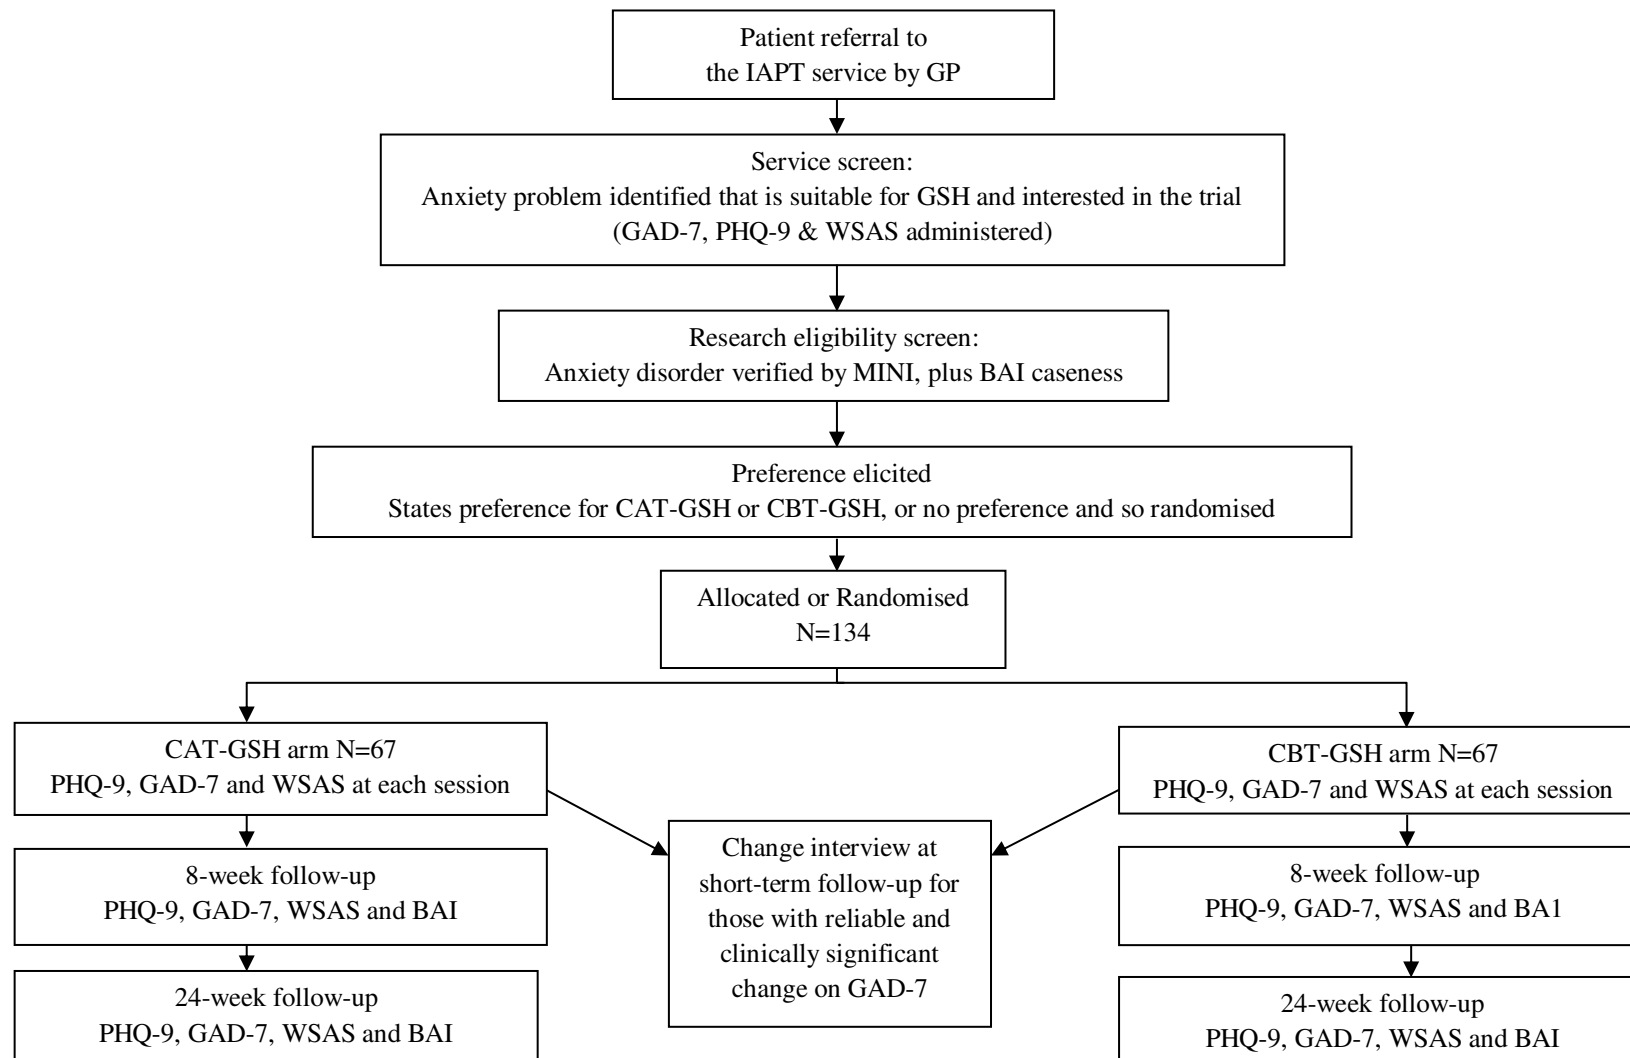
Patient referral to the IAPT service by GP

Service screen:
Anxiety problem identified that is suitable for GSH and interested in the trial
(GAD-7, PHQ-9 & WSAS administered)

Research eligibility screen:
Anxiety disorder verified by MINI, plus BAI caseness

Preference elicited
States preference for CAT-GSH or CBT-GSH, or no preference and so randomised

Allocated or Randomised
N=134

CAT-GSH arm N=67
PHQ-9, GAD-7 and WSAS at each session

8-week follow-up
PHQ-9, GAD-7, WSAS and BAI

24-week follow-up
PHQ-9, GAD-7, WSAS and BAI

Change interview at short-term follow-up for those with reliable and clinically significant change on GAD-7

CBT-GSH arm N=67
PHQ-9, GAD-7 and WSAS at each session

8-week follow-up
PHQ-9, GAD-7, WSAS and BA1

24-week follow-up
PHQ-9, GAD-7, WSAS and BAI